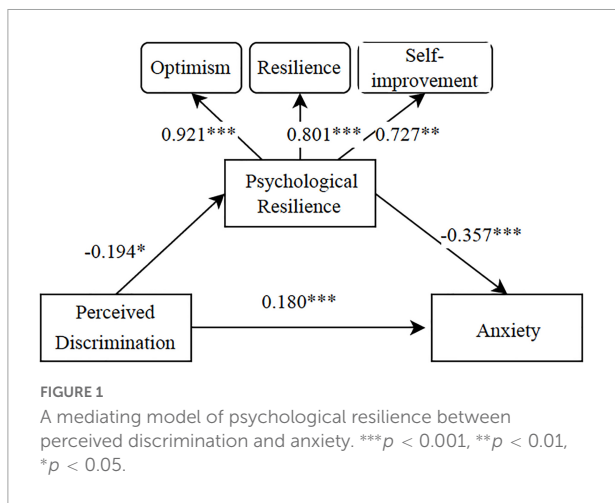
Optimism

Resilience

Self-improvement

0.921***

0.801***

0.727**

Psychological Resilience

-0.194*

-0.357***

Perceived Discrimination

0.180***

Anxiety

FIGURE 1

A mediating model of psychological resilience between perceived discrimination and anxiety. ***$p$ < 0.001, **$p$ < 0.01, *$p$ < 0.05.